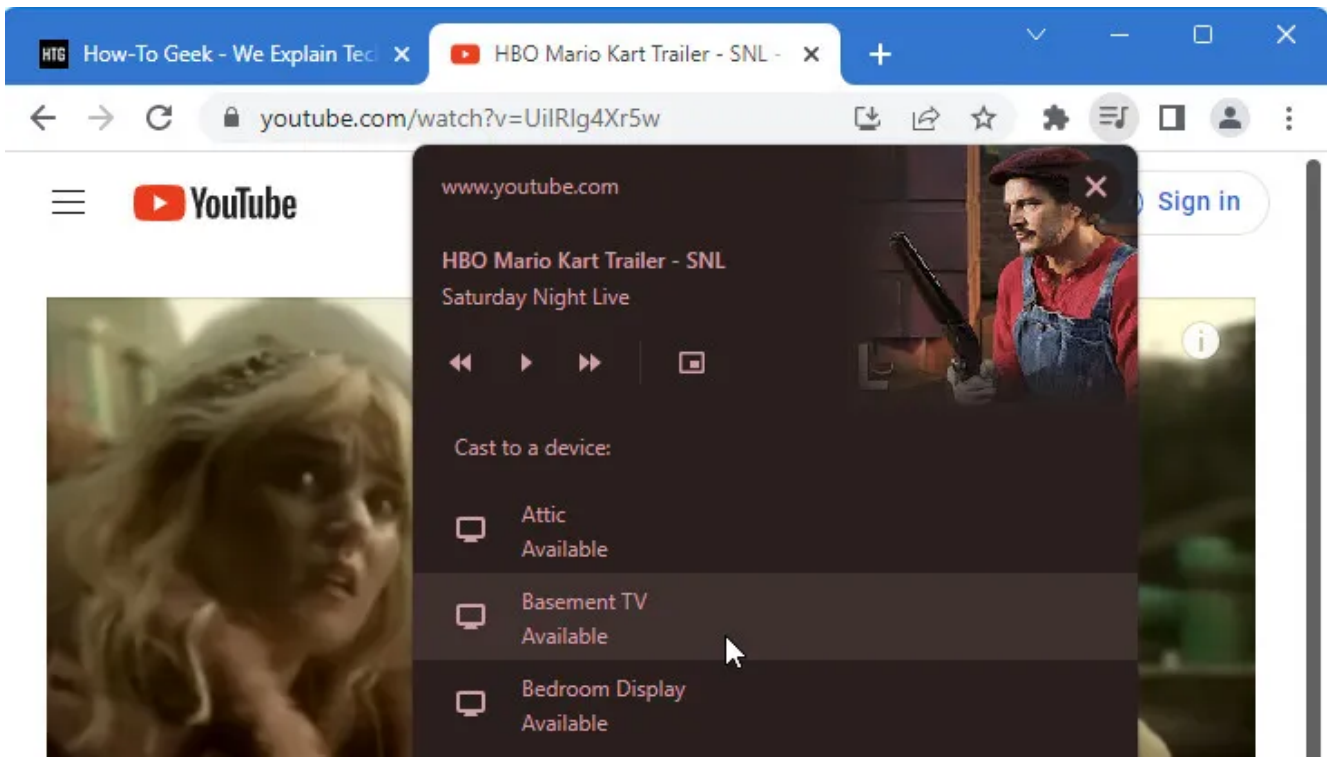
HTG How-To Geek - We Explain Tec
HBO Mario Kart Trailer - SNL -
youtube.com/watch?v=UiIRIg4Xr5w
YouTube
Sign in
www.youtube.com
HBO Mario Kart Trailer - SNL
Saturday Night Live
Cast to a device:
Attic
Available
Basement TV
Available
Bedroom Display
Available